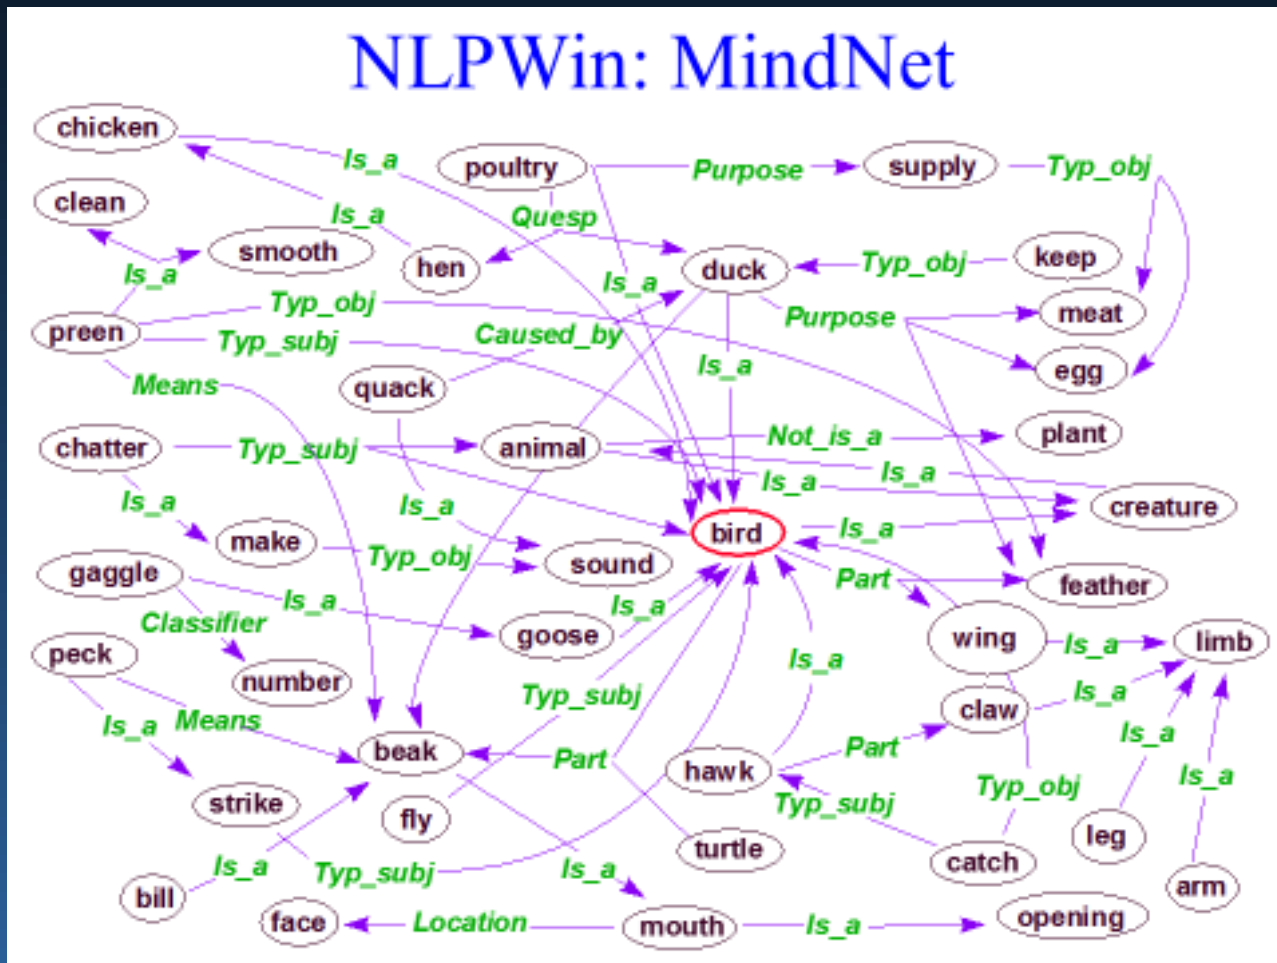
NLPWin: MindNet

chicken
Is_a
poultry
Purpose
supply
Typ_obj
clean
Is_a
Quesp
smooth
hen
Is_a
duck
Typ_obj
keep
Is_a
Typ_obj
meat
preen
Typ_subj
Caused_by
Purpose
egg
Means
quack
Is_a
chatter
Typ_subj
animal
Not_is_a
plant
Is_a
Is_a
Is_a
creature
Is_a
make
Typ_obj
bird
Is_a
sound
gaggle
Part
feather
Is_a
Is_a
Classifier
goose
wing
Is_a
limb
peck
number
Is_a
Typ_subj
Is_a
claw
Is_a
Means
Part
Is_a
beak
Part
hawk
Typ_obj
Is_a
strike
Typ_subj
fly
turtle
leg
Is_a
Typ_subj
catch
bill
Is_a
arm
face
Location
mouth
Is_a
opening